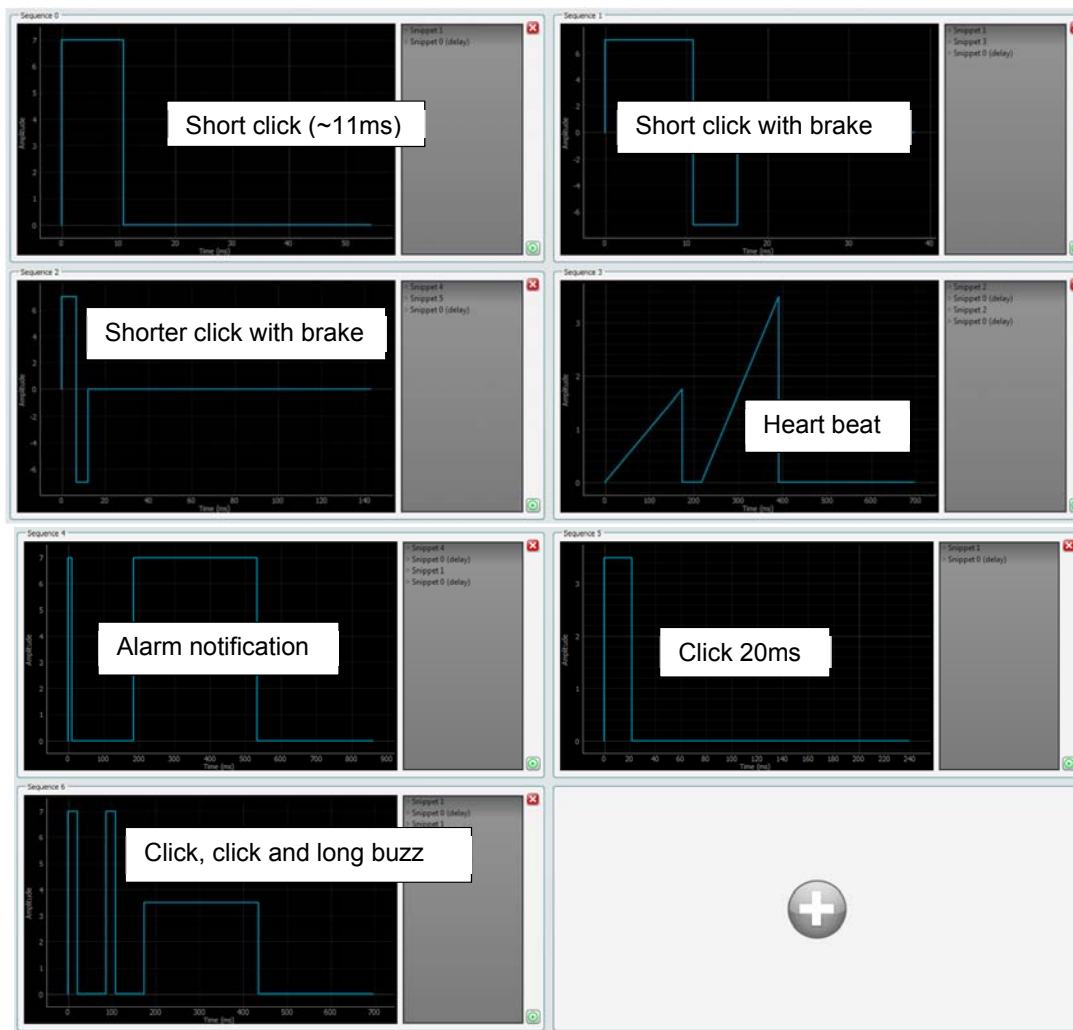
Sequence 0

Short click (~11ms)

Snippet 1
Snippet 0 (delay)

Amplitude
Time (ms)

Sequence 1

Short click with brake

Snippet 1
Snippet 3
Snippet 0 (delay)

Amplitude
Time (ms)

Sequence 2

Shorter click with brake

Snippet 4
Snippet 5
Snippet 0 (delay)

Amplitude
Time (ms)

Sequence 3

Heart beat

Snippet 2
Snippet 0 (delay)
Snippet 2
Snippet 0 (delay)

Amplitude
Time (ms)

Sequence 4

Alarm notification

Snippet 4
Snippet 0 (delay)
Snippet 1
Snippet 0 (delay)

Amplitude
Time (ms)

Sequence 5

Click 20ms

Snippet 1
Snippet 0 (delay)

Amplitude
Time (ms)

Sequence 6

Click, click and long buzz

Snippet 1
Snippet 0 (delay)
Snippet 1

Amplitude
Time (ms)